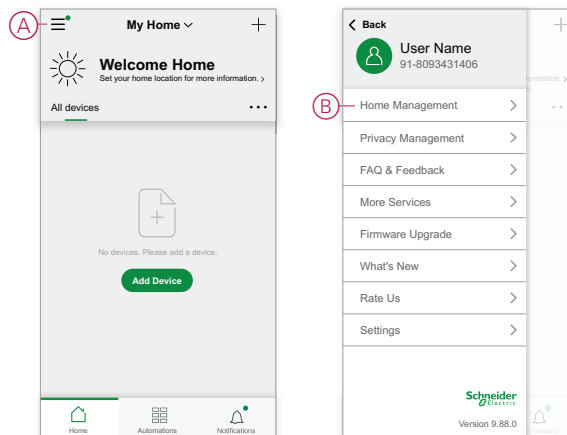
A

My Home

Welcome Home
Set your home location for more information. >

All devices

No devices. Please add a device.

Add Device

Home
Automations
Notifications

< Back
User Name
91-8093431406

B

Home Management
Privacy Management
FAQ & Feedback
More Services
Firmware Upgrade
What's New
Rate Us
Settings

Schneider Electric

Version 9.88.0